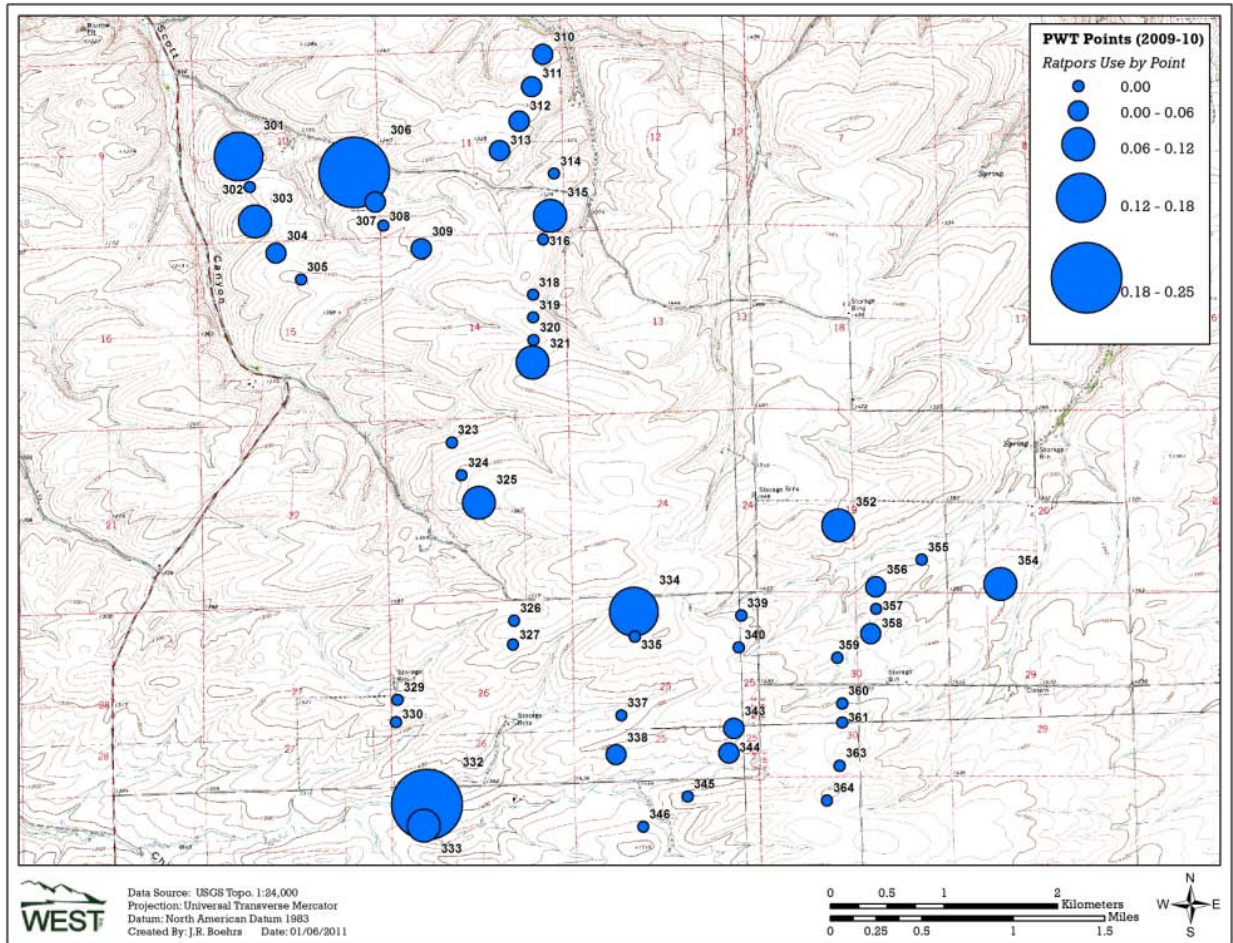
PWT Points (2009-10)
Ratpors Use by Point
0.00
0.00 - 0.06
0.06 - 0.12
0.12 - 0.18
0.18 - 0.25

310
311
312
313
314
315
316
301
302
303
304
305
306
307
308
309
318
319
320
321
323
324
325
326
327
329
330
332
333
334
335
337
338
339
340
343
344
345
346
352
354
355
356
357
358
359
360
361
363
364

Scott
Canyon
Spring
Storage Bin
Storage Bins
Spring
Storage Bin
Storage Bins
Storage Bin
Storage Bin
Storage Bins
Cistern

9
10
11
12
12
7
8
16
15
14
13
13
18
17
21
22
23
24
24
19
20
27
26
25
30
29
28
27
26
35
25
30
29

WEST
Data Source: USGS Topo. 1:24,000
Projection: Universal Transverse Mercator
Datum: North American Datum 1983
Created By: J.R. Boehrs Date: 01/06/2011

0 0.5 1 2
Kilometers
Miles
0 0.25 0.5 1 1.5
N
W
E
S